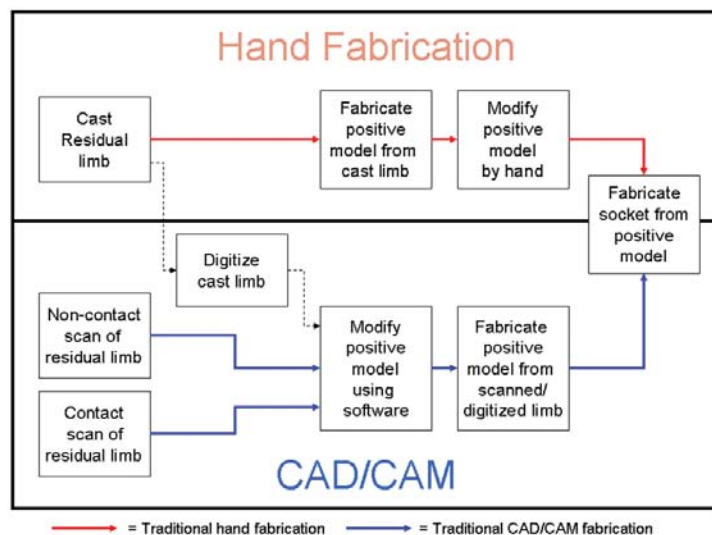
Hand Fabrication

Cast Residual limb

Fabricate positive model from cast limb

Modify positive model by hand

Fabricate socket from positive model

Digitize cast limb

Non-contact scan of residual limb

Contact scan of residual limb

Modify positive model using software

Fabricate positive model from scanned/ digitized limb

CAD/CAM

= Traditional hand fabrication

= Traditional CAD/CAM fabrication